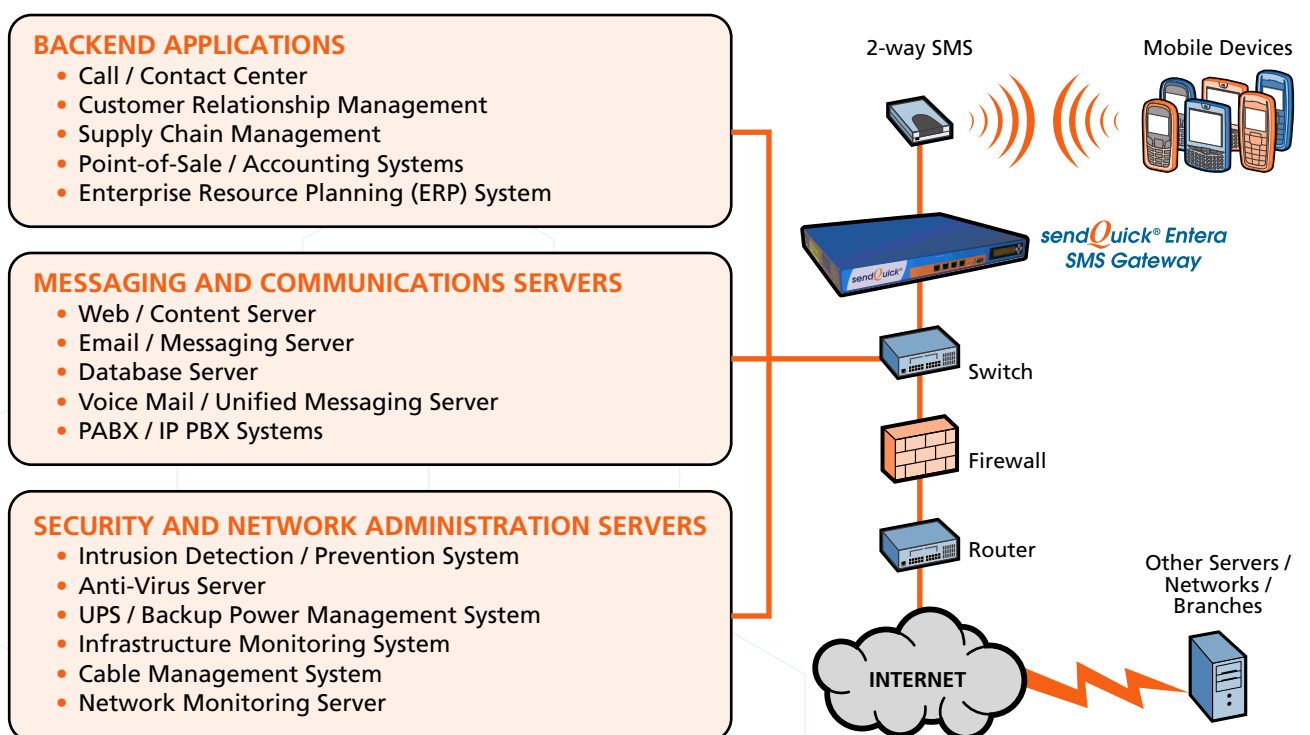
BACKEND APPLICATIONS
• Call / Contact Center
• Customer Relationship Management
• Supply Chain Management
• Point-of-Sale / Accounting Systems
• Enterprise Resource Planning (ERP) System

MESSAGING AND COMMUNICATIONS SERVERS
• Web / Content Server
• Email / Messaging Server
• Database Server
• Voice Mail / Unified Messaging Server
• PABX / IP PBX Systems

SECURITY AND NETWORK ADMINISTRATION SERVERS
• Intrusion Detection / Prevention System
• Anti-Virus Server
• UPS / Backup Power Management System
• Infrastructure Monitoring System
• Cable Management System
• Network Monitoring Server

2-way SMS

Mobile Devices

sendQuick® Entera SMS Gateway

sendQuick

Switch

Firewall

Router

Other Servers / Networks / Branches

INTERNET